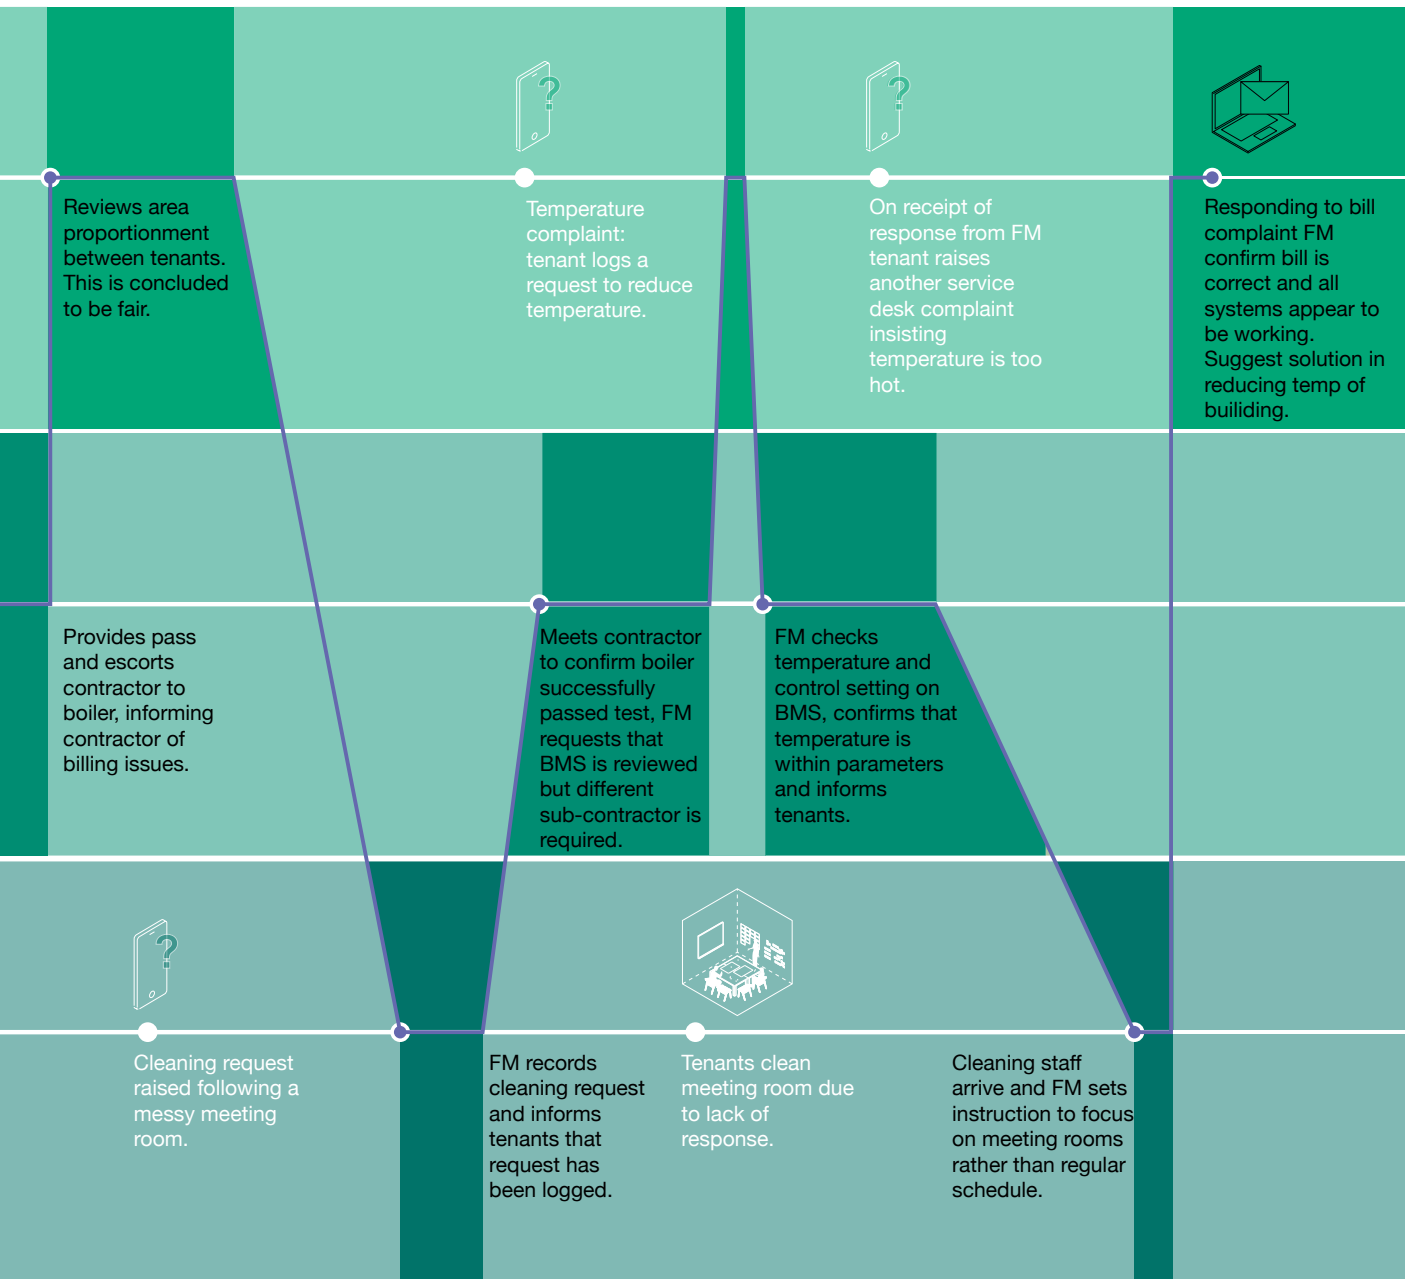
Reviews area proportionment between tenants. This is concluded to be fair.

Temperature complaint: tenant logs a request to reduce temperature.

On receipt of response from FM tenant raises another service desk complaint insisting temperature is too hot.

Responding to bill complaint FM confirm bill is correct and all systems appear to be working. Suggest solution in reducing temp of builiding.

Provides pass and escorts contractor to boiler, informing contractor of billing issues.

Meets contractor to confirm boiler successfully passed test, FM requests that BMS is reviewed but different sub-contractor is required.

FM checks temperature and control setting on BMS, confirms that temperature is within parameters and informs tenants.

Cleaning request raised following a messy meeting room.

FM records cleaning request and informs tenants that request has been logged.

Tenants clean meeting room due to lack of response.

Cleaning staff arrive and FM sets instruction to focus on meeting rooms rather than regular schedule.